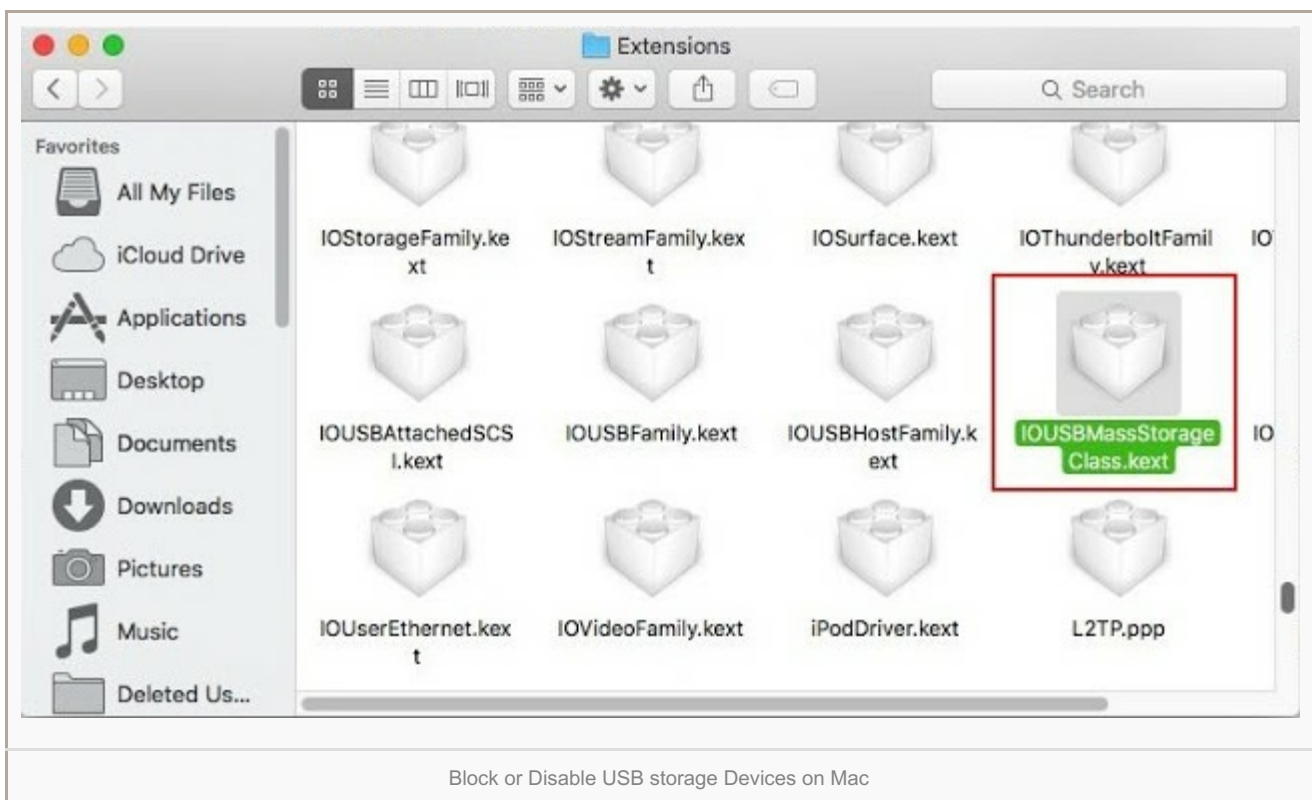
Extensions

Search

Favorites

All My Files

iCloud Drive

Applications

Desktop

Documents

Downloads

Pictures

Music

Deleted Us...

IOStorageFamily.kext

IOStreamFamily.kext

IOSurface.kext

IOThunderboltFamily.kext

IO

IOUSBAttachedSCSI.kext

IOUSBFamily.kext

IOUSBHostFamily.kext

IOUSBMassStorageClass.kext

IO

IOUserEthernet.kext

IOVideoFamily.kext

iPodDriver.kext

L2TP.ppp

Block or Disable USB storage Devices on Mac